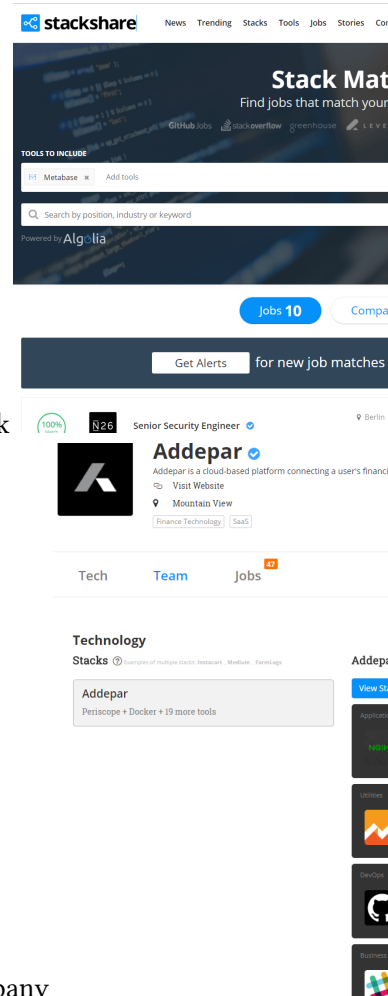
stackshare News Trending Stacks Tools Jobs Stories Co

Stack Mat
Find jobs that match your

GitHub Jobs stackoverflow greenhouse LEVE

TOOLS TO INCLUDE
Metabase × Add tools

Search by position, industry or keyword
Powered by Algolia

Jobs 10 Compa

Get Alerts for new job matches

k

100% Match N26 Senior Security Engineer Berlin

Addepar
Addepar is a cloud-based platform connecting a user's financi
Visit Website
Mountain View
Finance Technology SaaS

Tech Team Jobs 47

Technology
Stacks Examples of multiple stacks: Instacart , Medium , FarmLogs
Addepar
Periscope + Docker + 19 more tools

Addepa
View Sta
Application
NGIN
Utilities
DevOps
Business

pany